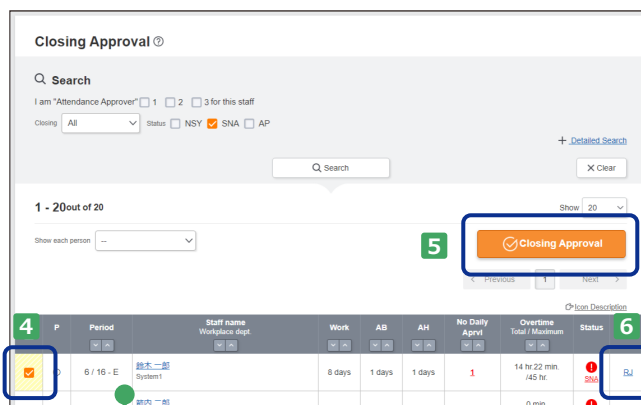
Closing Approval ⓘ

Search

I am "Attendance Approver" 1 2 3 for this staff

Closing All Status NSY SNA AP

+ Detailed Search

Search

Clear

1 - 20out of 20

Show 20

Show each person --

5

Closing Approval

Previous 1 Next

Icon Description

4

6

| | P | Period | Staff name Workplace dept. | Work | AB | AH | No Daily Aprvl | Overtime Total / Maximum | Status | |
|---|---|---|---|---|---|---|---|---|---|---|
| | | 6 / 16 - E | 鈴木 一郎 System1 | 8 days | 1 days | 1 days | 1 | 14 hr.22 min. /45 hr. | SNA | RJ |
| | | | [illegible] | | | | | 0 min | | |